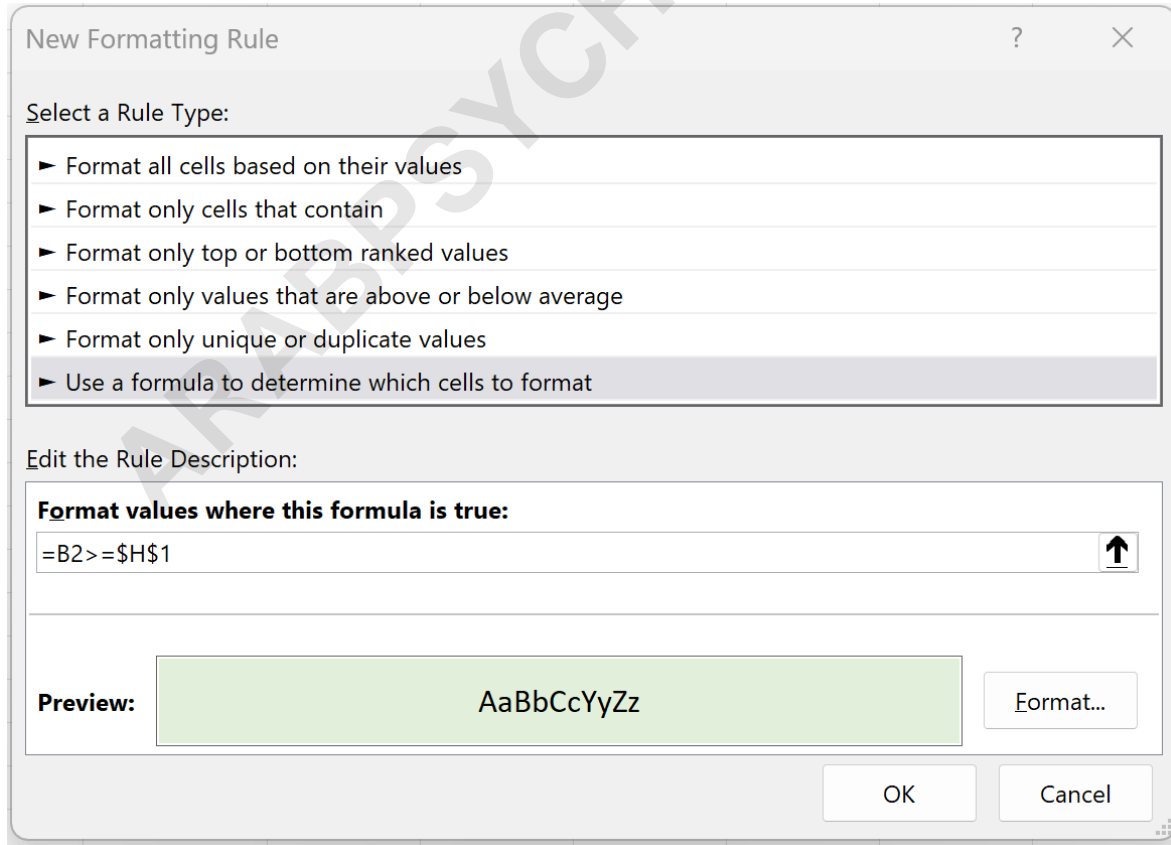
New Formatting Rule

?

×

Select a Rule Type:

► Format all cells based on their values
► Format only cells that contain
► Format only top or bottom ranked values
► Format only values that are above or below average
► Format only unique or duplicate values
► Use a formula to determine which cells to format

ARABPSYCH

Edit the Rule Description:

Format values where this formula is true:

=B2>=\$H\$1

Preview:

AaBbCcYyZz

Format...

OK

Cancel